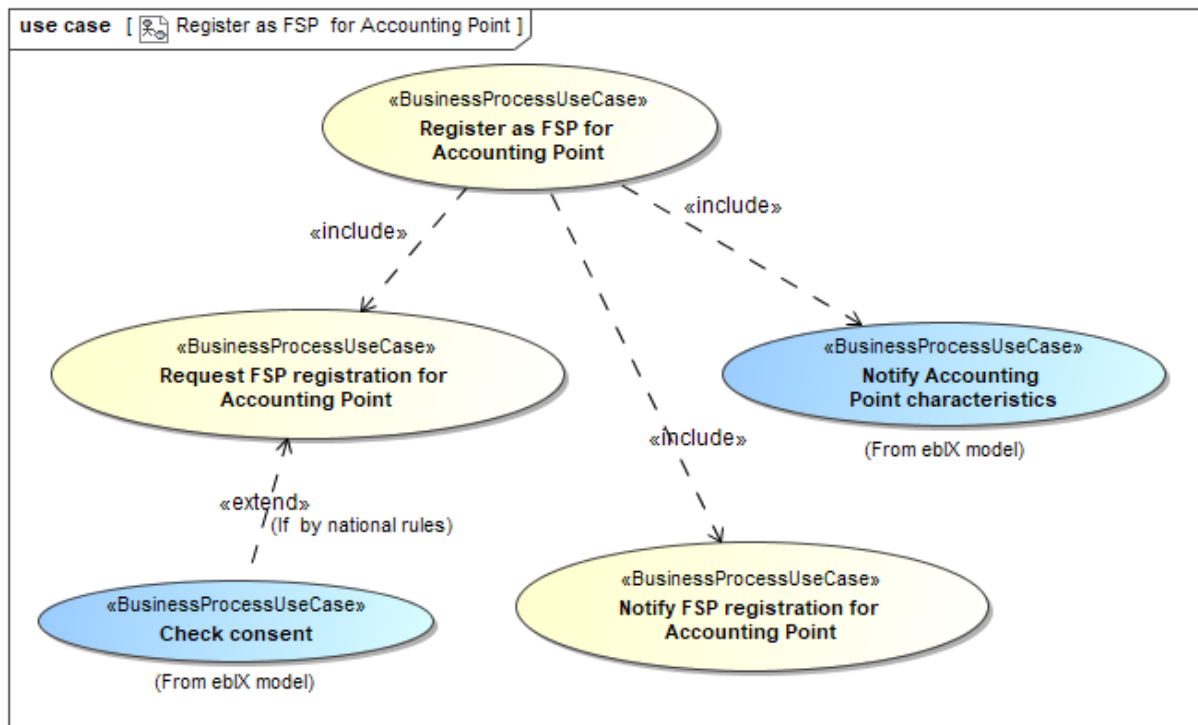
use case [ Register as FSP for Accounting Point ]

«BusinessProcessUseCase»
Register as FSP for Accounting Point

«include»

«include»

«BusinessProcessUseCase»
Request FSP registration for Accounting Point

«BusinessProcessUseCase»
Notify Accounting Point characteristics

(From ebIX model)

«include»

«extend»
(If by national rules)

«BusinessProcessUseCase»
Notify FSP registration for Accounting Point

«BusinessProcessUseCase»
Check consent

(From ebIX model)